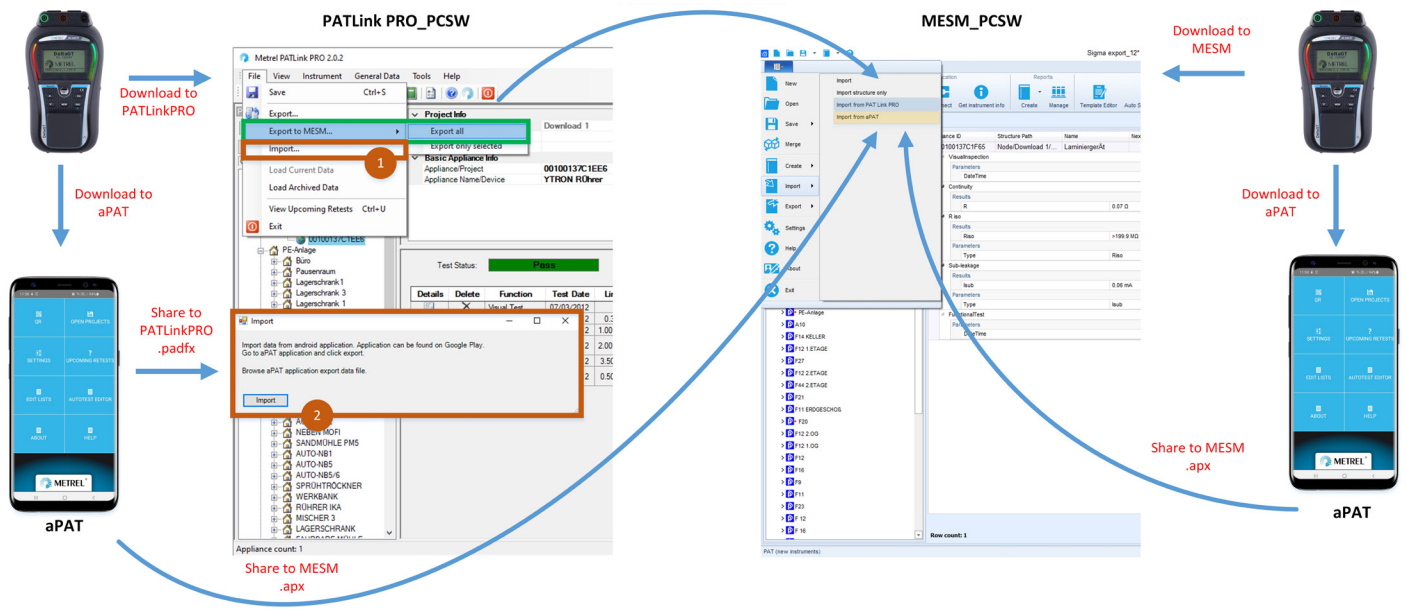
PATLink PRO_PCSW

MESM_PCSW

Download to PATLinkPRO

Download to aPAT

Share to PATLinkPRO .padfx

Download to MESM

Download to aPAT

Share to MESM .apx

Share to MESM .apx

aPAT

aPAT

Metrel PATLink PRO 2.0.2

File View Instrument General Data Tools Help

Save Ctrl+S

Export...

Export to MESM...

Import...

Load Current Data

Load Archived Data

View Upcoming Retests Ctrl+U

Exit

Export all

Export only selected

1

Project Info

Download 1

Basic Appliance Info

Appliance/Project 00100137C1EE6

Appliance Name/Device YTRON RÜhrer

00100137C1EE6

PE-Anlage

Büro

Pausenraum

Lagerschrank1

Lagerschrank 3

Lagerschrank 1

Test Status: Pass

| Details | Delete | Function | Test Date | Li |
|---|---|---|---|---|
| | X | Visual Test | 07/03/2012 | |
| | | | 2 | 0.3 |
| | | | 2 | 1.00 |
| | | | 2 | 2.00 |
| | | | 2 | 3.50 |
| | | | 2 | 0.50 |

Import

Import data from android application. Application can be found on Google Play. Go to aPAT application and click export.

Browse aPAT application export data file.

Import

2

NEBEN MOFI

SANDMÜHLE PM5

AUTO-NB1

AUTO-NB5

AUTO-NB5/6

SPRÜHTROCKNER

WERKBANK

RÜHRER IKA

MISCHER 3

LAGERSCHRANK

Appliance count: 1

Sigma export_12*

New

Open

Save

Merge

Create

Import

Export

Settings

Help

About

Exit

Import

Import structure only

Import from PAT Link PRO

Import from aPAT

Reports

Get instrument info

Create

Manage

Template Editor

Auto S

Structure Path

Name

0100137C1F65

Node/Download 1/...

LaminiergerÄt

VisualInspection

Parameters

DateTime

Continuity

Results

R

0.07 Ω

R iso

Results

Riso

>199.9 MΩ

Parameters

Type

Riso

Sub-leakage

Results

Isub

0.06 mA

Parameters

Type

Isub

FunctionalTest

Parameters

DateTime

PE-Anlage

A10

F14 KELLER

F12 1.ETAGE

F27

F12 2.ETAGE

F44 2.ETAGE

F21

F11 ERDGESCHOS

F20

F12 2.OG

F12 1.OG

F12

F16

F9

F11

F23

F 12

F 16

Row count: 1

PAT (new instruments)

QR

OPEN PROJECTS

SETTINGS

UPCOMING RETESTS

EDIT LISTS

AUTOTEST EDITOR

ABOUT

HELP

METREL